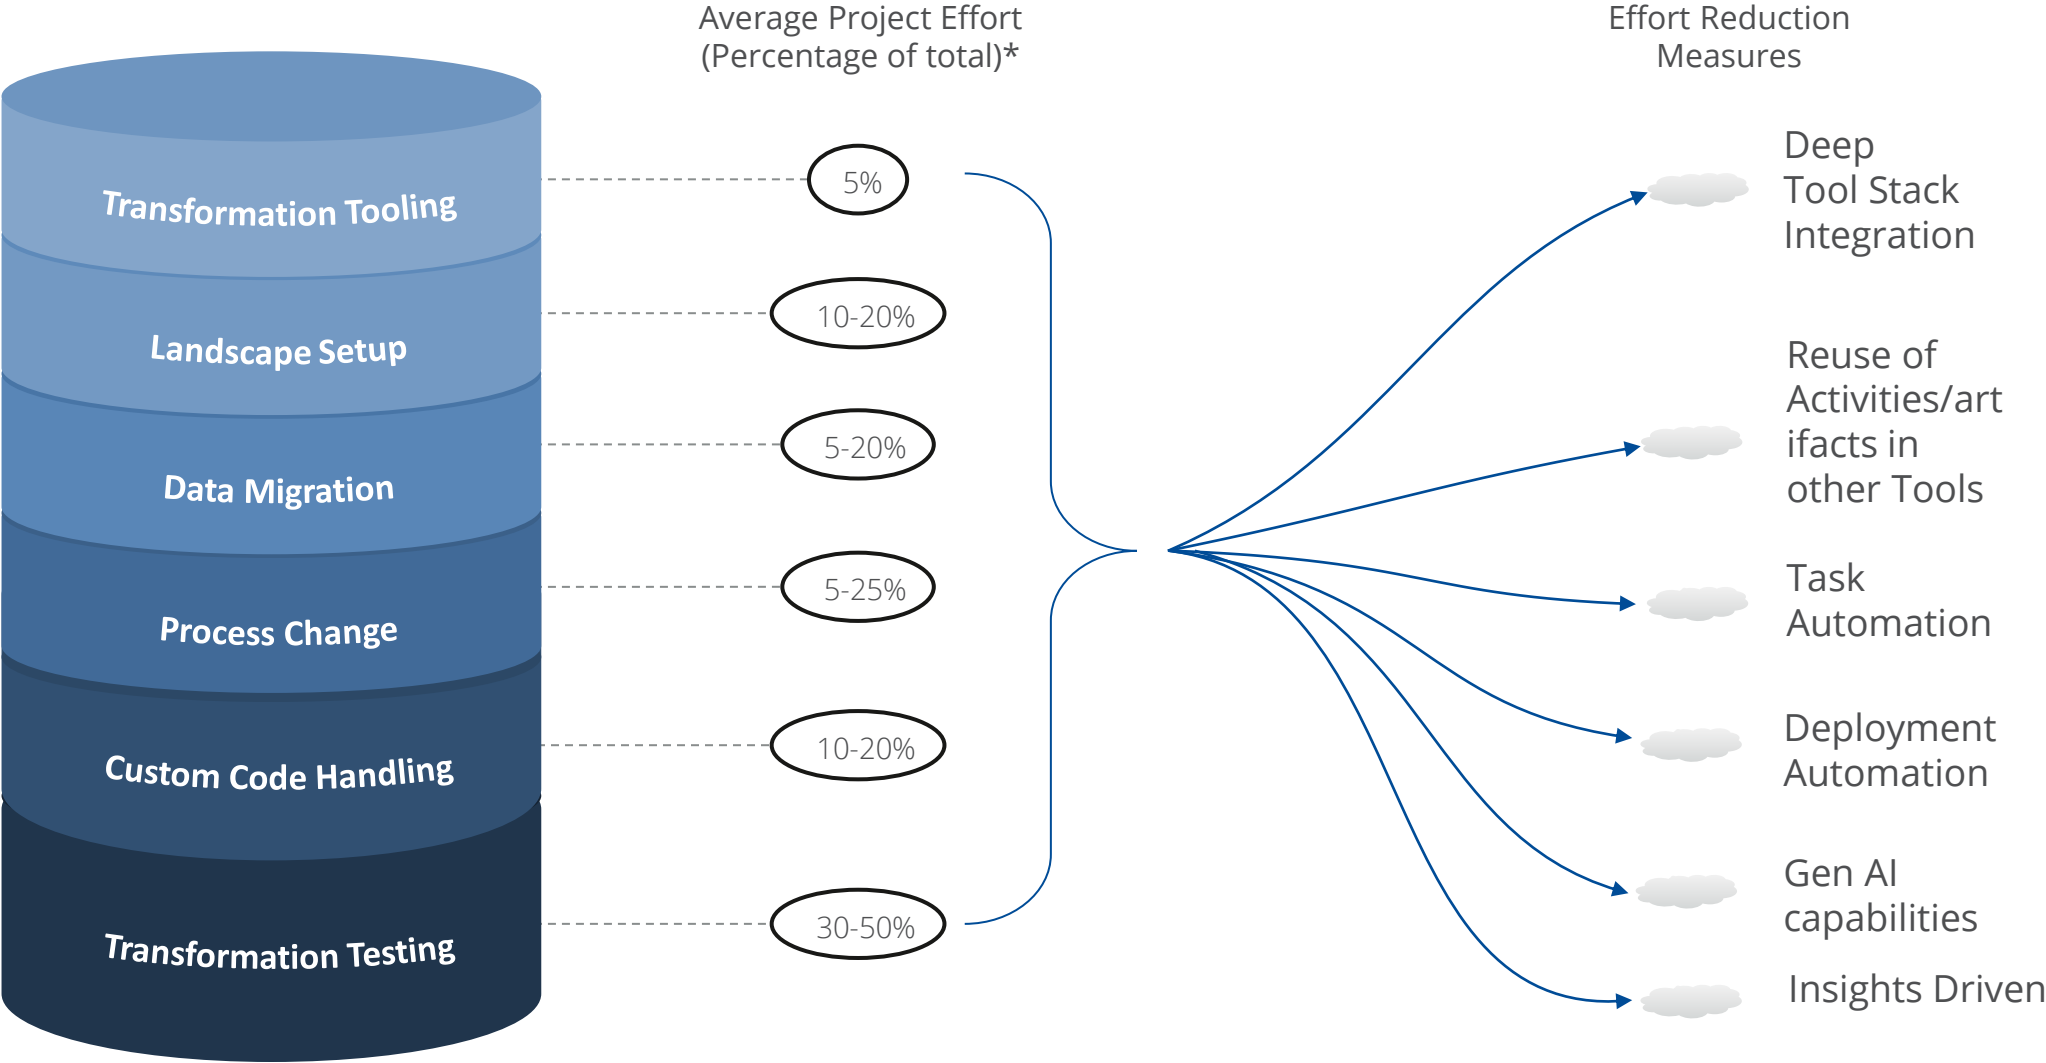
Average Project Effort (Percentage of total)*

Effort Reduction Measures

Transformation Tooling

5%

Landscape Setup

10-20%

Data Migration

5-20%

Process Change

5-25%

Custom Code Handling

10-20%

Transformation Testing

30-50%

Deep Tool Stack Integration

Reuse of Activities/artifacts in other Tools

Task Automation

Deployment Automation

Gen AI capabilities

Insights Driven